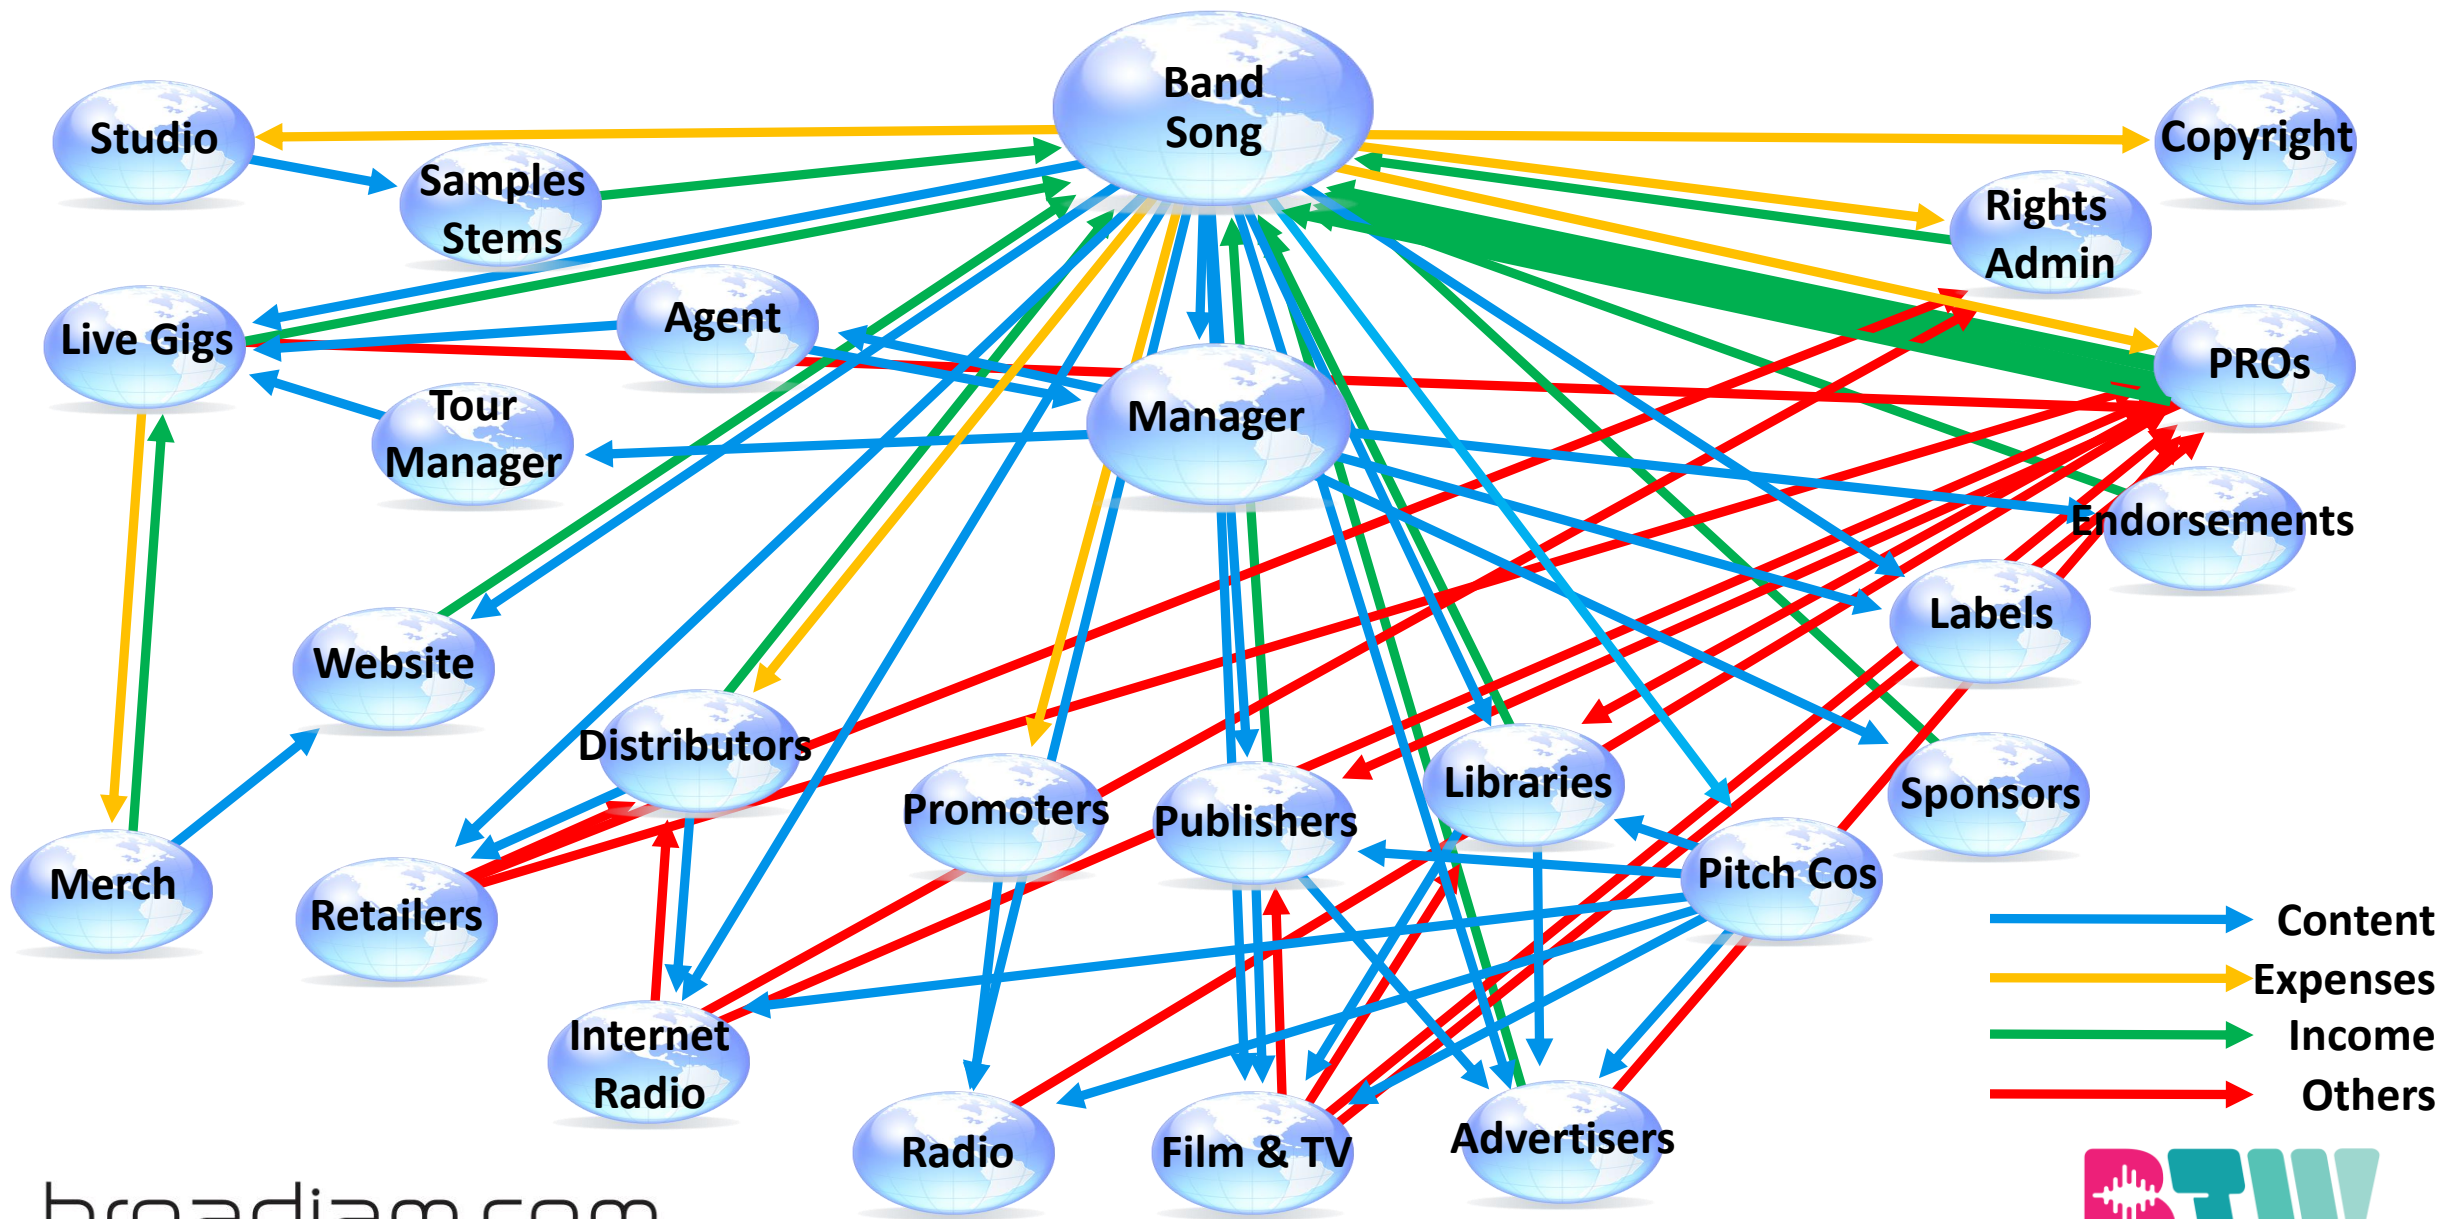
Band Song

Studio

Samples Stems

Copyright

Rights Admin

Live Gigs

Agent

PROs

Tour Manager

Manager

Endorsements

Website

Labels

Distributors

Libraries

Sponsors

Promoters

Publishers

Pitch Cos

Merch

Retailers

Content

Expenses

Income

Others

Internet Radio

Radio

Film & TV

Advertisers

broadjam.com

BTW